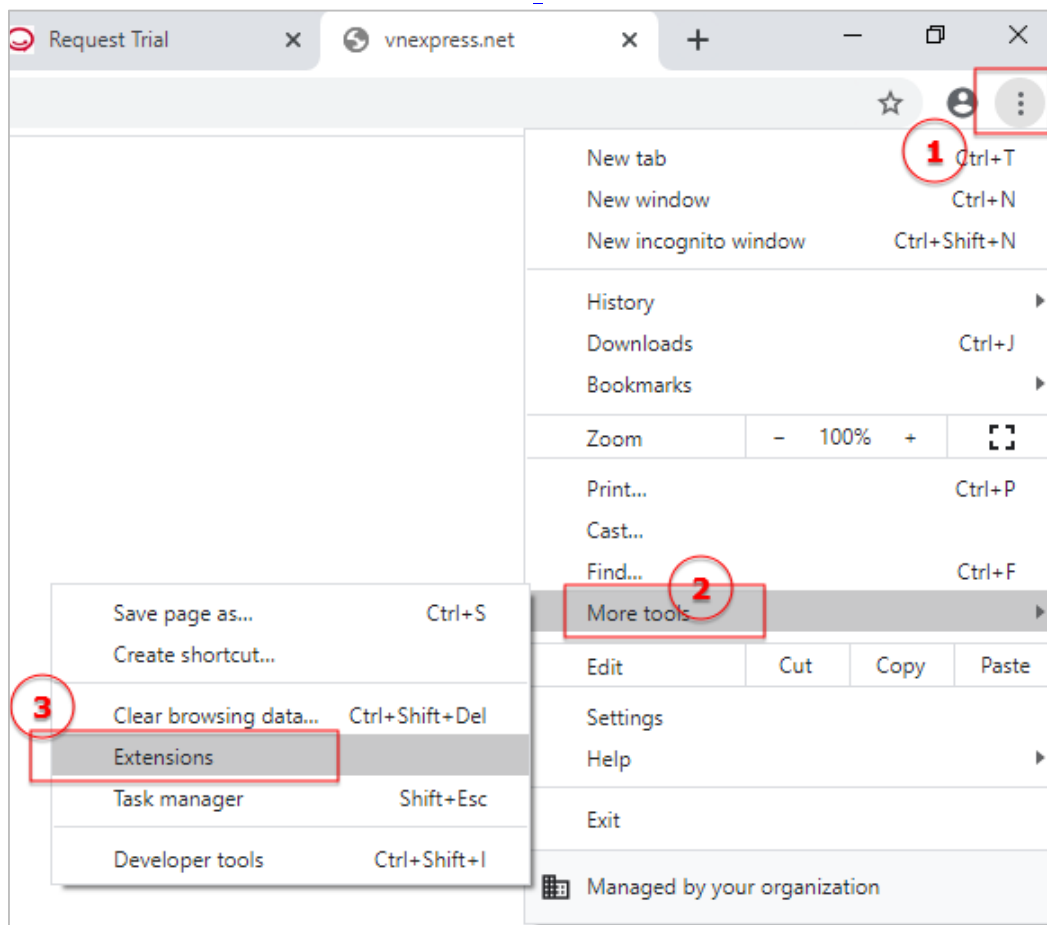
Request Trial ×
vnexpress.net ×
+

New tab Ctrl+T
New window Ctrl+N
New incognito window Ctrl+Shift+N

History
Downloads Ctrl+J
Bookmarks

Zoom − 100% +

Print... Ctrl+P
Cast...
Find... Ctrl+F
More tools

Edit Cut Copy Paste

Settings
Help

Exit

Managed by your organization

Save page as... Ctrl+S
Create shortcut...

Clear browsing data... Ctrl+Shift+Del
Extensions
Task manager Shift+Esc

Developer tools Ctrl+Shift+I

1
2
3